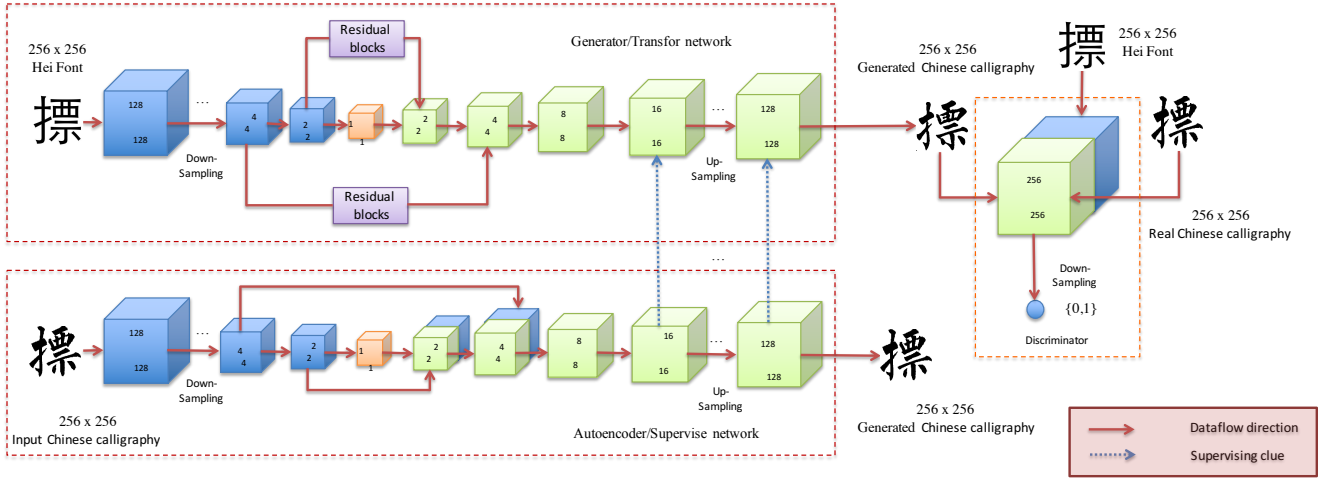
Residual blocks

Generator/Transfor network

256 x 256
Hei Font

標

128
128

…

4
4

2
2

1
1

2
2

4
4

8
8

16
16

…

128
128

Down-Sampling

Up-Sampling

Residual blocks

256 x 256
Generated Chinese calligraphy

標

標

256 x 256
Hei Font

標

256
256

256 x 256
Real Chinese calligraphy

Down-Sampling

{0,1}

Discriminator

…

標

128
128

…

4
4

2
2

1
1

2
2

4
4

8
8

16
16

…

128
128

Down-Sampling

Up-Sampling

標

256 x 256
Input Chinese calligraphy

Autoencoder/Supervise network

256 x 256
Generated Chinese calligraphy

Dataflow direction

Supervising clue